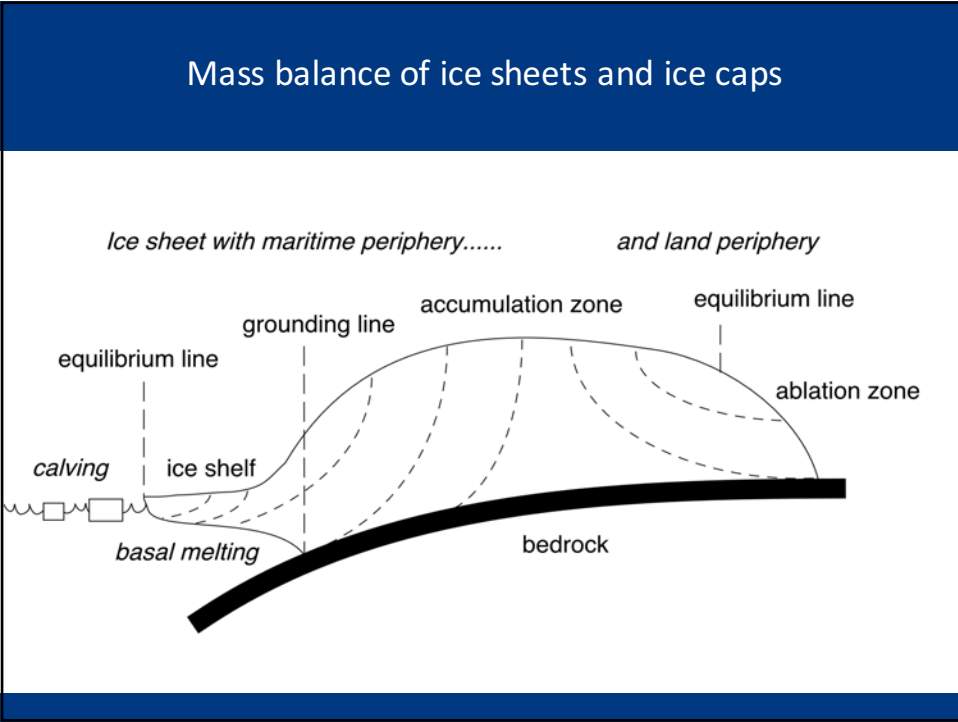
Mass balance of ice sheets and ice caps

Ice sheet with maritime periphery......

and land periphery

accumulation zone

equilibrium line

grounding line

equilibrium line

ablation zone

calving

ice shelf

basal melting

bedrock